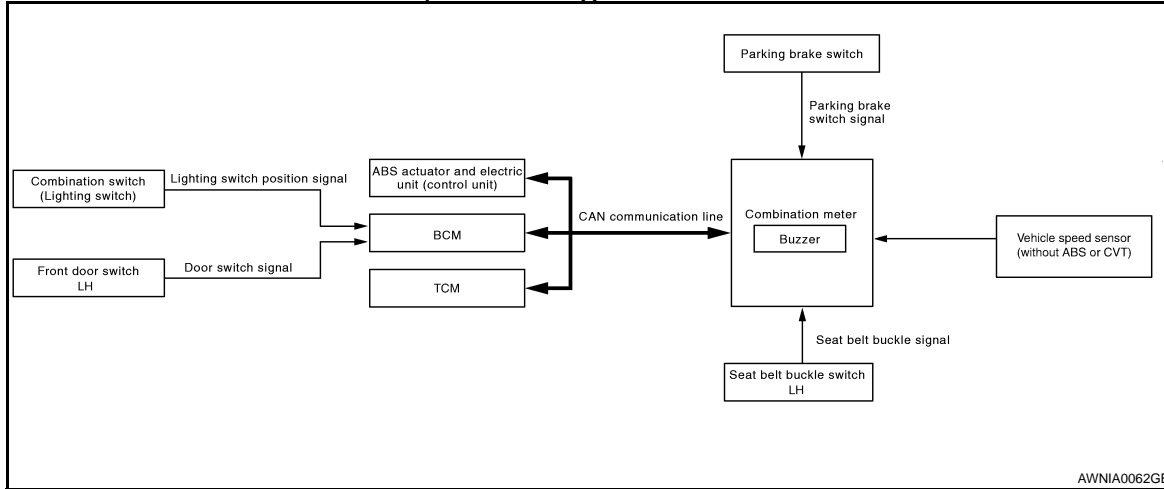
Parking brake switch

Parking brake switch signal

Combination switch (Lighting switch)

Lighting switch position signal

ABS actuator and electric unit (control unit)

BCM

TCM

Front door switch LH

Door switch signal

CAN communication line

Combination meter

Buzzer

Vehicle speed sensor (without ABS or CVT)

Seat belt buckle signal

Seat belt buckle switch LH

AWNIA0062GE